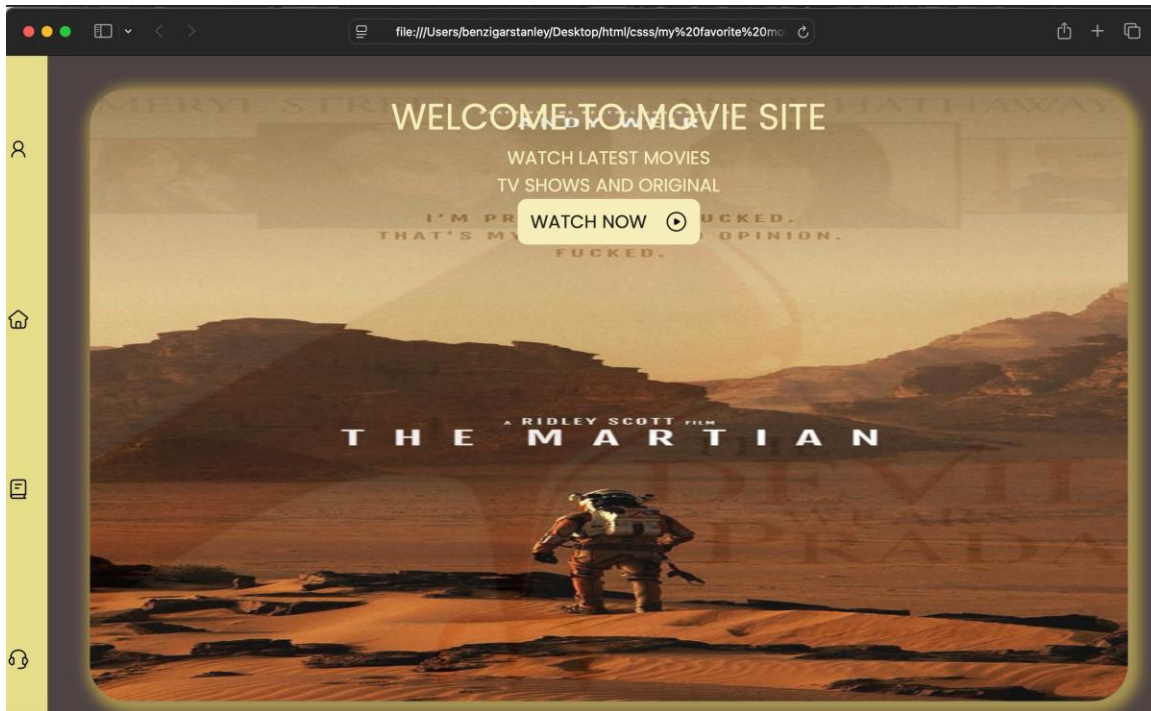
file:///Users/benzigarstanley/Desktop/html/csss/my%20favorite%20mo

MERYL STR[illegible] HATHAWAY

WELCOME TO MOVIE SITE

WATCH LATEST MOVIES

TV SHOWS AND ORIGINAL

WATCH NOW

I'M PR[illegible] FUCKED.
THAT'S MY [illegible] OPINION.
FUCKED.

A RIDLEY SCOTT FILM

THE MARTIAN

DEVIL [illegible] PRADA